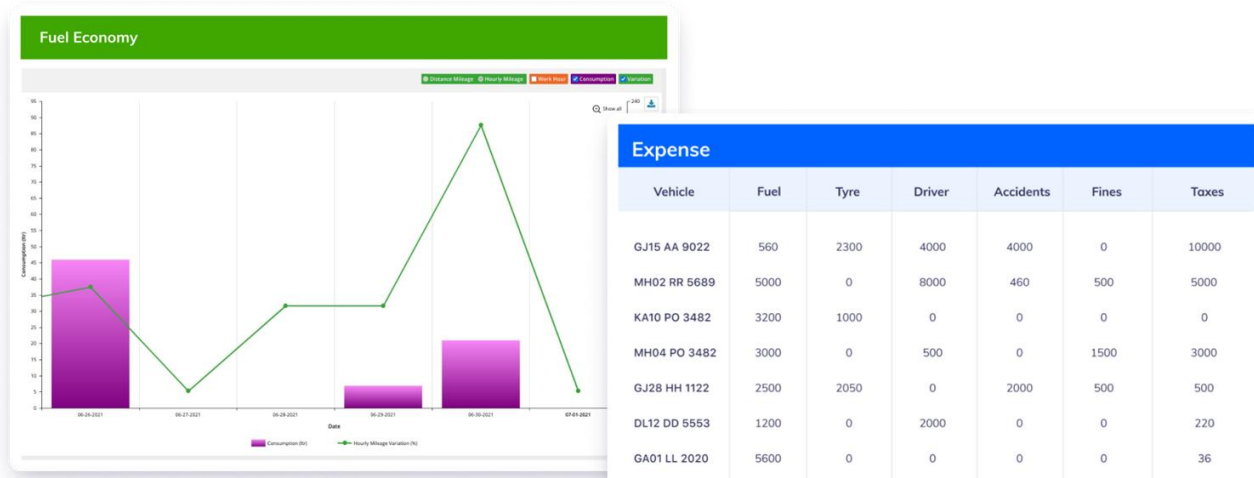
Fuel Economy

Distance Mileage | Hourly Mileage | Work Hour | Consumption | Variation

Show all

95
90
85
80
75
70
65
60
55
50
45
40
35
30
25
20
15
10
5
0

Consumption (ltr)

06-26-2021
06-27-2021
06-28-2021
06-29-2021
06-30-2021
07-01-2021

Date

Consumption (ltr)
Hourly Mileage Variation (%)

Expense

| Vehicle | Fuel | Tyre | Driver | Accidents | Fines | Taxes |
|---|---|---|---|---|---|---|
| GJ15 AA 9022 | 560 | 2300 | 4000 | 4000 | 0 | 10000 |
| MH02 RR 5689 | 5000 | 0 | 8000 | 460 | 500 | 5000 |
| KA10 PO 3482 | 3200 | 1000 | 0 | 0 | 0 | 0 |
| MH04 PO 3482 | 3000 | 0 | 500 | 0 | 1500 | 3000 |
| GJ28 HH 1122 | 2500 | 2050 | 0 | 2000 | 500 | 500 |
| DL12 DD 5553 | 1200 | 0 | 2000 | 0 | 0 | 220 |
| GA01 LL 2020 | 5600 | 0 | 0 | 0 | 0 | 36 |